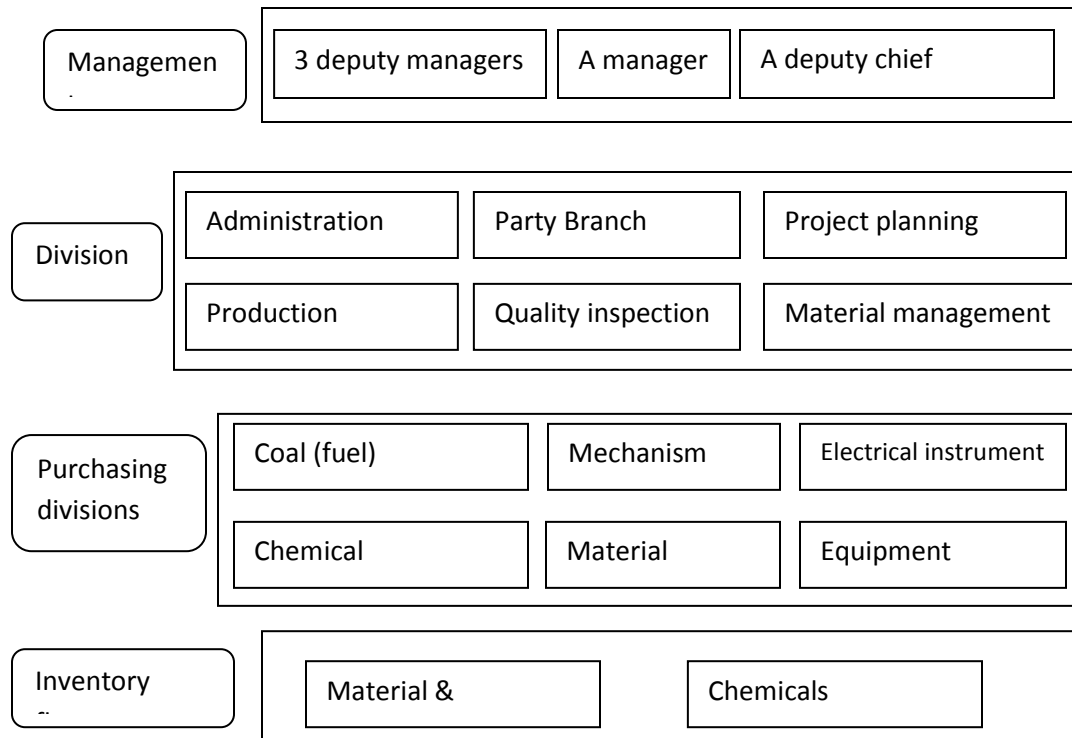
Managemen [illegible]

3 deputy managers

A manager

A deputy chief

Division

Administration

Party Branch

Project planning

Production

Quality inspection

Material management

Purchasing divisions

Coal (fuel)

Mechanism

Electrical instrument

Chemical

Material

Equipment

Inventory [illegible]

Material &

Chemicals